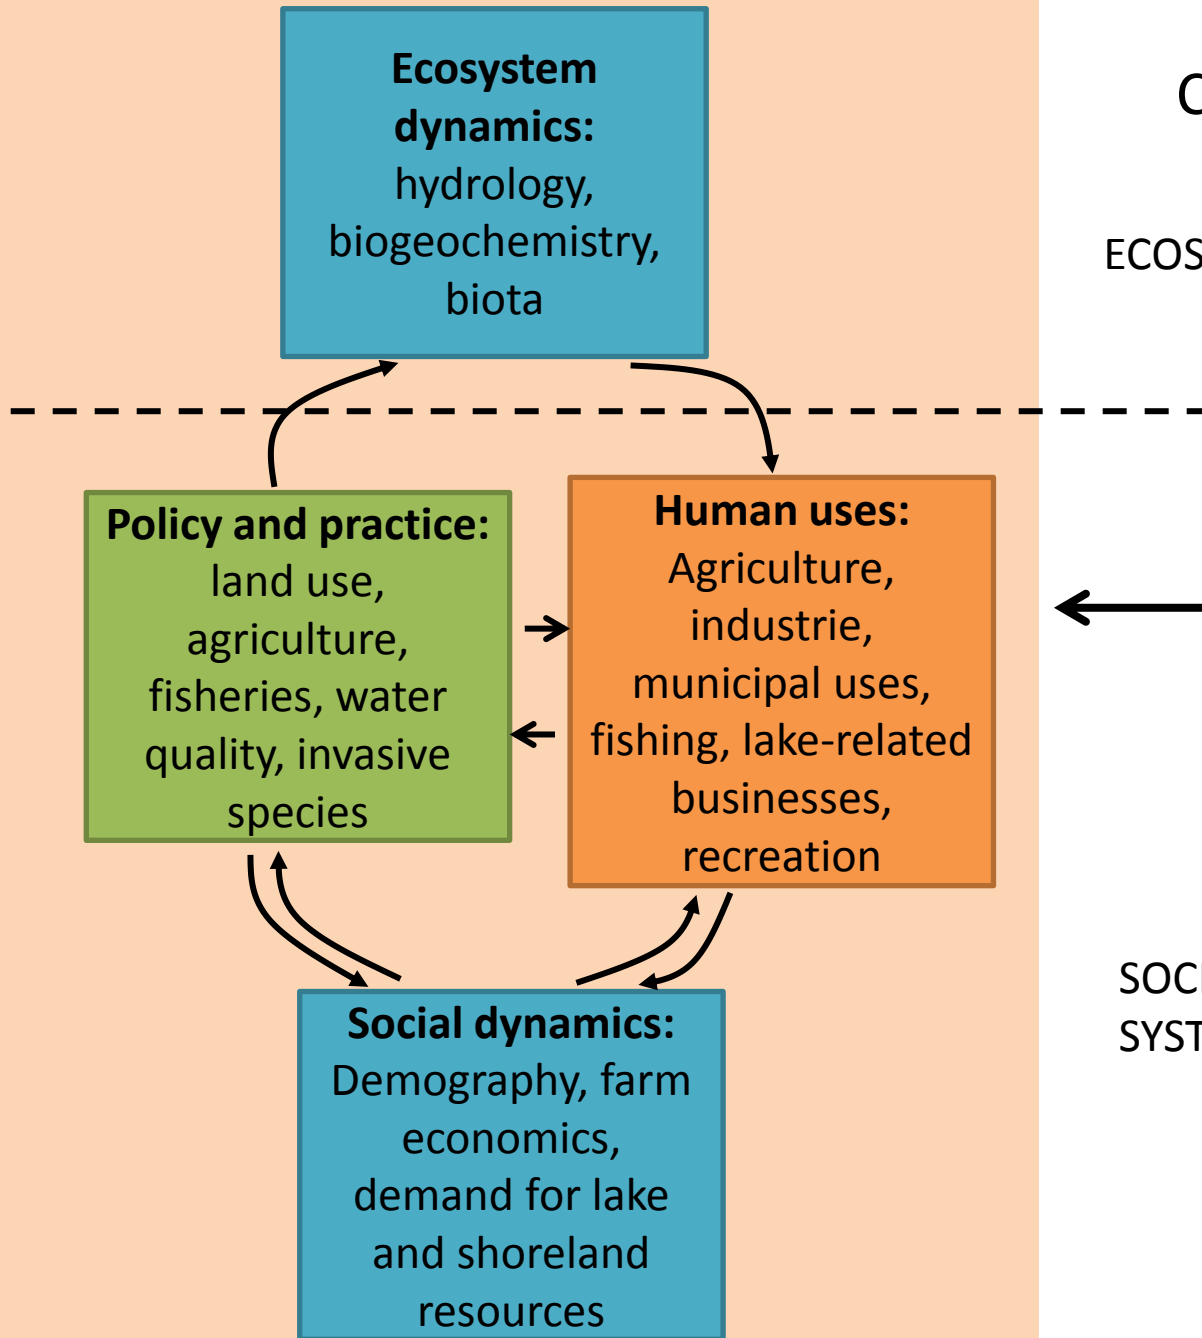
**Ecosystem dynamics:** hydrology, biogeochemistry, biota

C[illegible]

ECOS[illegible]

**Policy and practice:** land use, agriculture, fisheries, water quality, invasive species

**Human uses:** Agriculture, industrie, municipal uses, fishing, lake-related businesses, recreation

SOC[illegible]
SYST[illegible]

**Social dynamics:** Demography, farm economics, demand for lake and shoreland resources